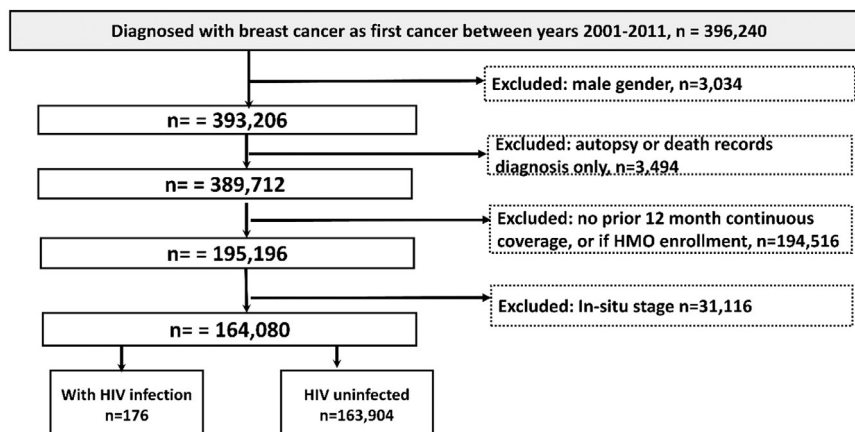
Diagnosed with breast cancer as first cancer between years 2001-2011, n = 396,240

Excluded: male gender, n=3,034

n= = 393,206

Excluded: autopsy or death records diagnosis only, n=3,494

n= = 389,712

Excluded: no prior 12 month continuous coverage, or if HMO enrollment, n=194,516

n= = 195,196

Excluded: In-situ stage n=31,116

n= = 164,080

With HIV infection n=176

HIV uninfected n=163,904